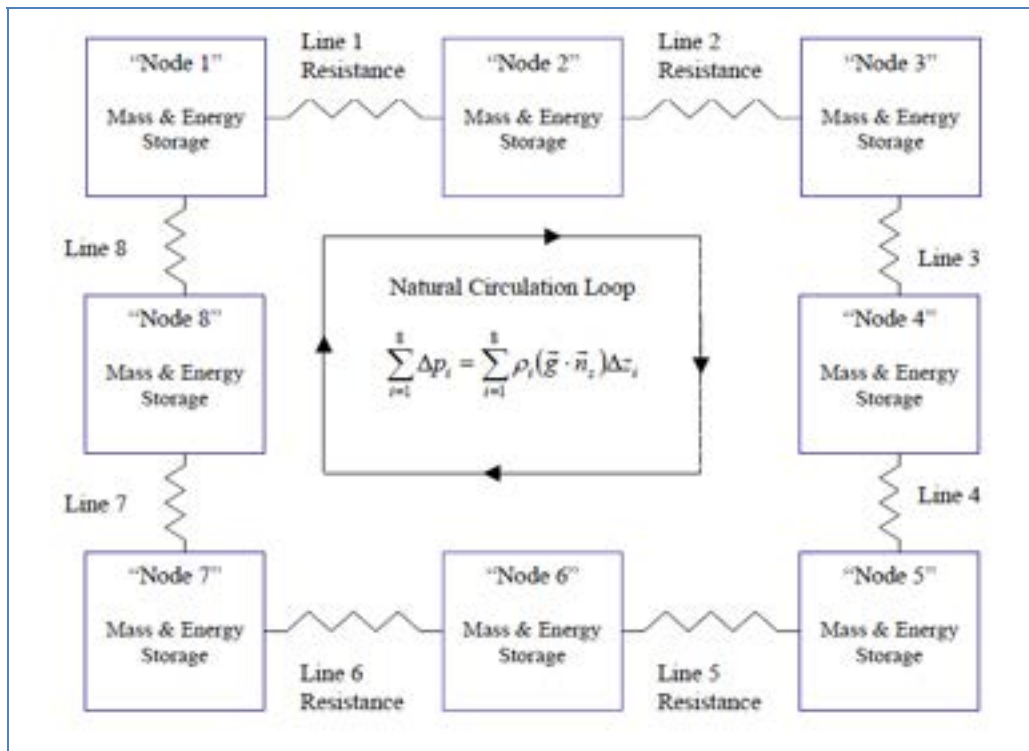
"Node 1"
Mass & Energy Storage

Line 1 Resistance

"Node 2"
Mass & Energy Storage

Line 2 Resistance

"Node 3"
Mass & Energy Storage

Line 8

Line 3

Natural Circulation Loop

$\sum_{i=1}^{8} \Delta p_i = \sum_{i=1}^{8} \rho_i (\vec{g} \cdot \vec{n}_z) \Delta z_i$

"Node 8"
Mass & Energy Storage

"Node 4"
Mass & Energy Storage

Line 7

Line 4

"Node 7"
Mass & Energy Storage

"Node 6"
Mass & Energy Storage

"Node 5"
Mass & Energy Storage

Line 6 Resistance

Line 5 Resistance